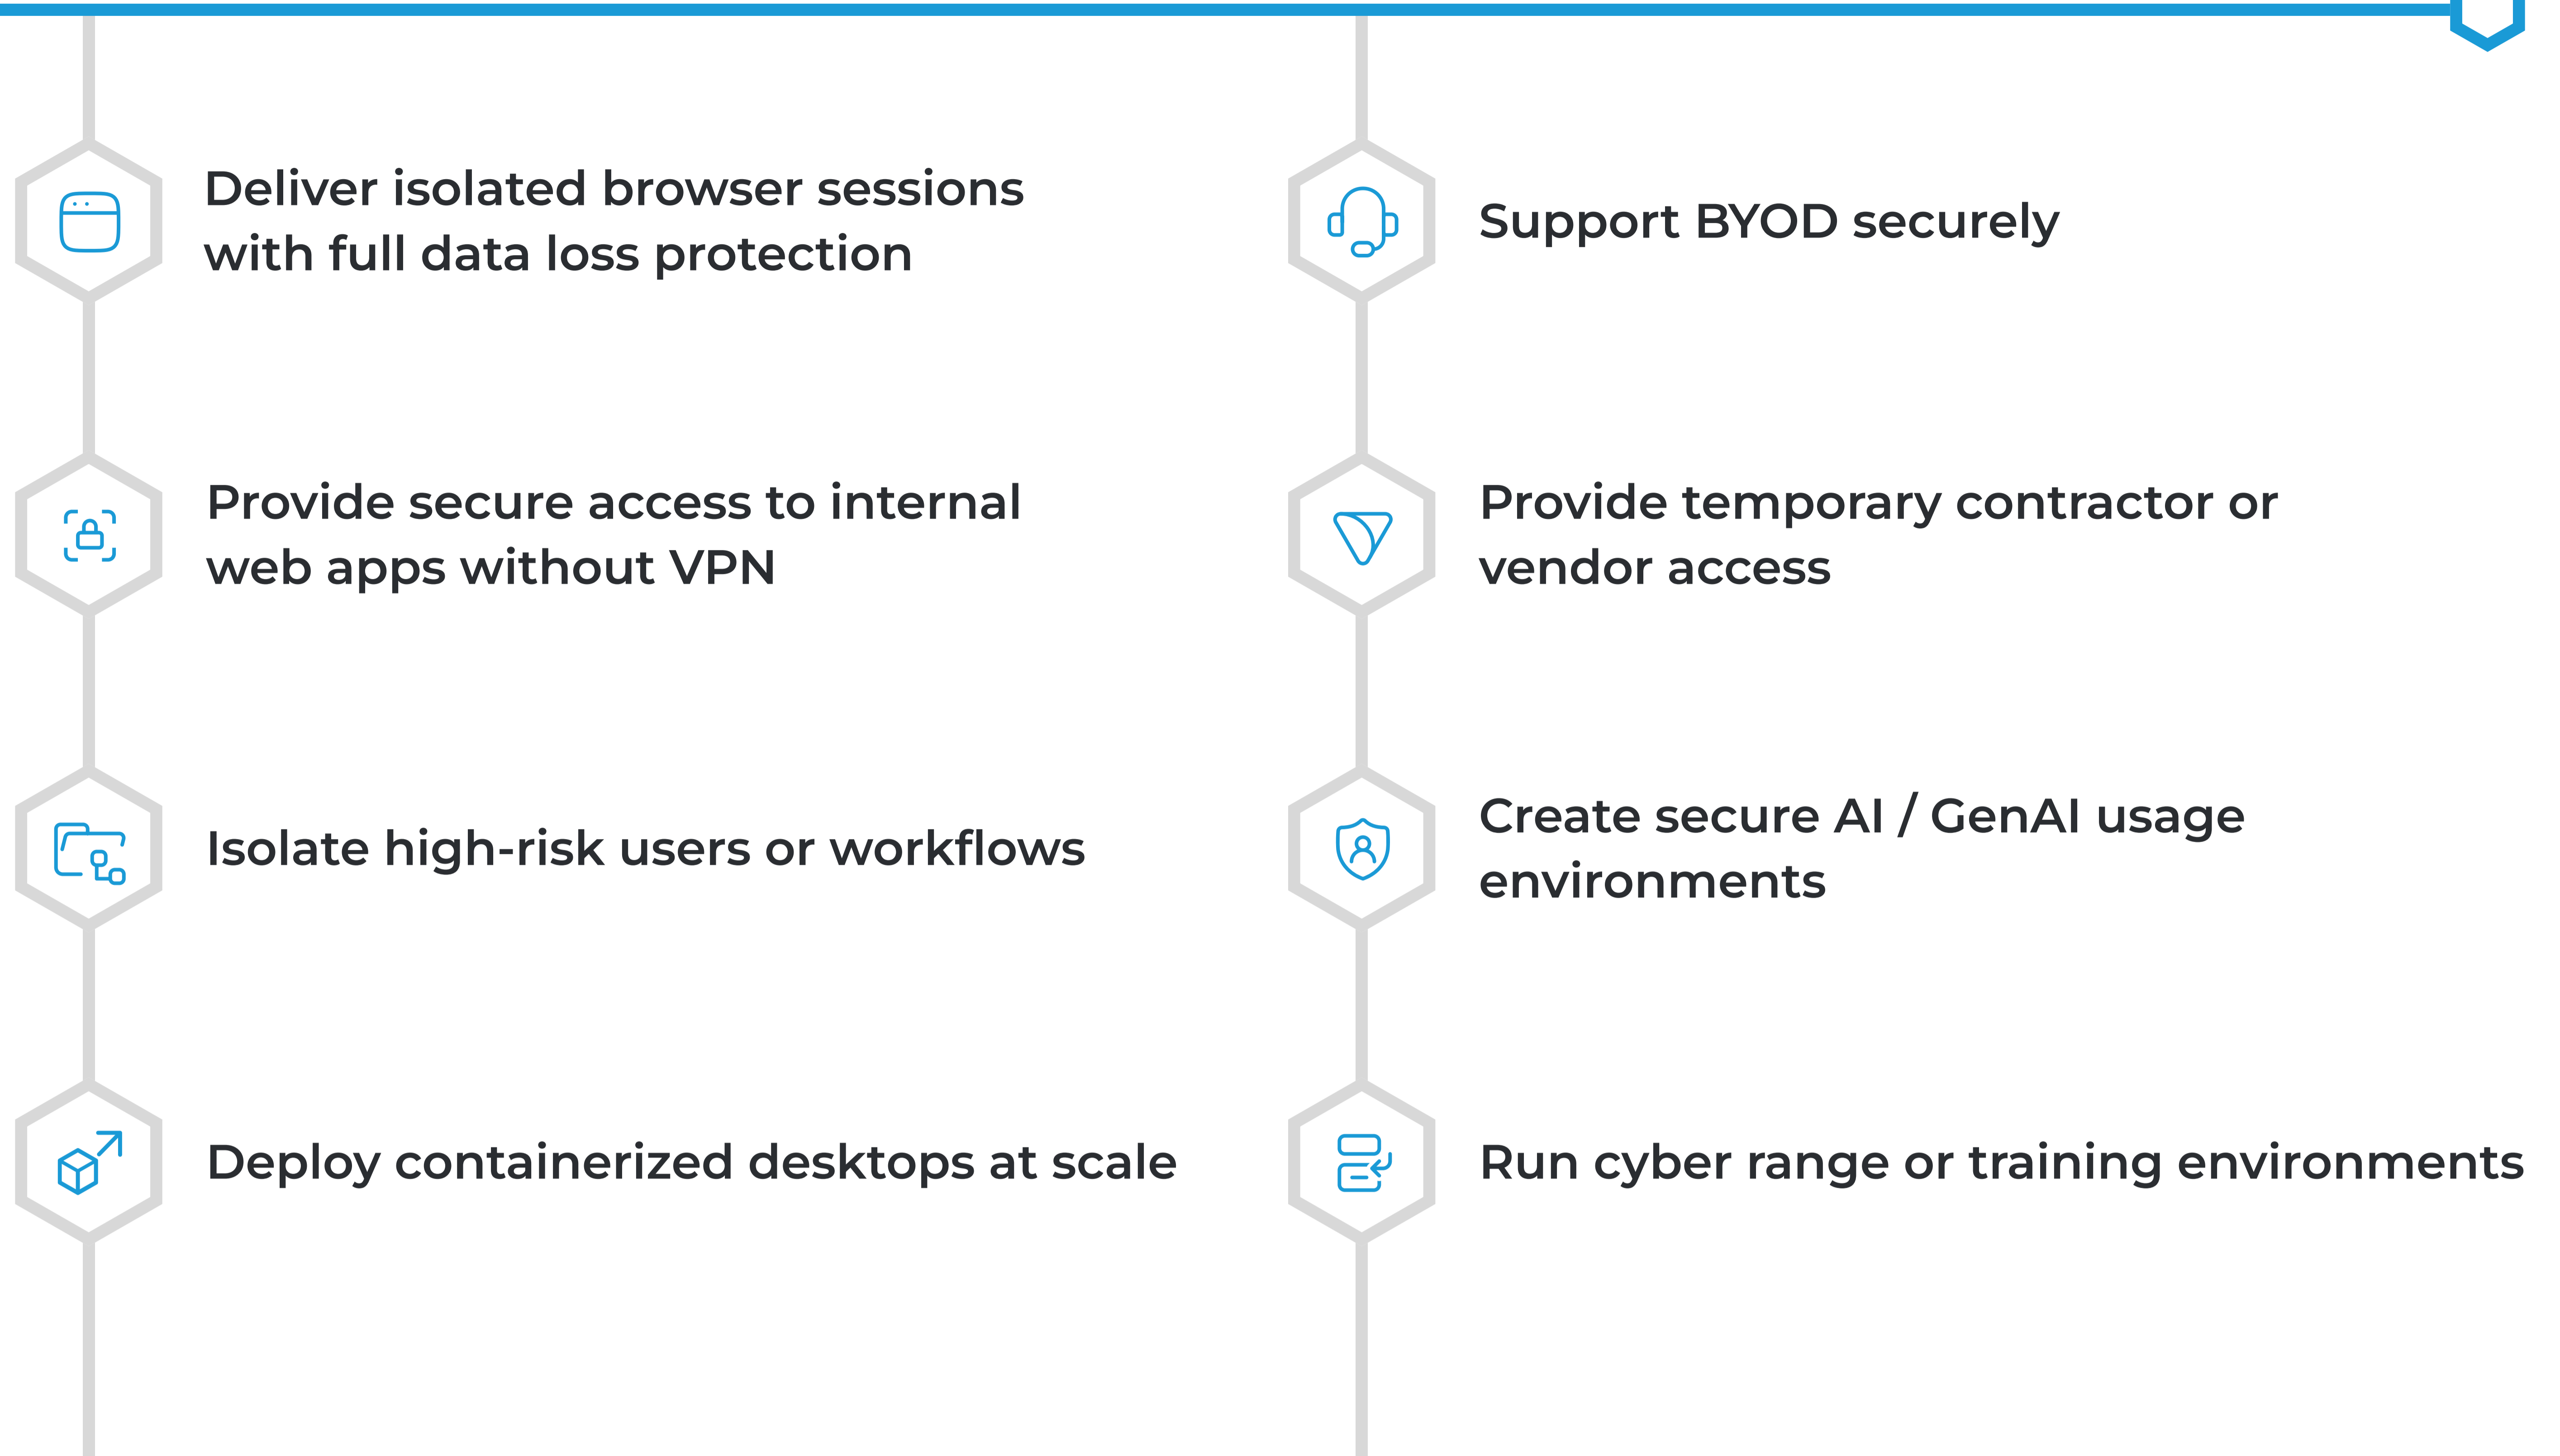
Deliver isolated browser sessions with full data loss protection

Provide secure access to internal web apps without VPN

Isolate high-risk users or workflows

Deploy containerized desktops at scale

Support BYOD securely

Provide temporary contractor or vendor access

Create secure AI / GenAI usage environments

Run cyber range or training environments